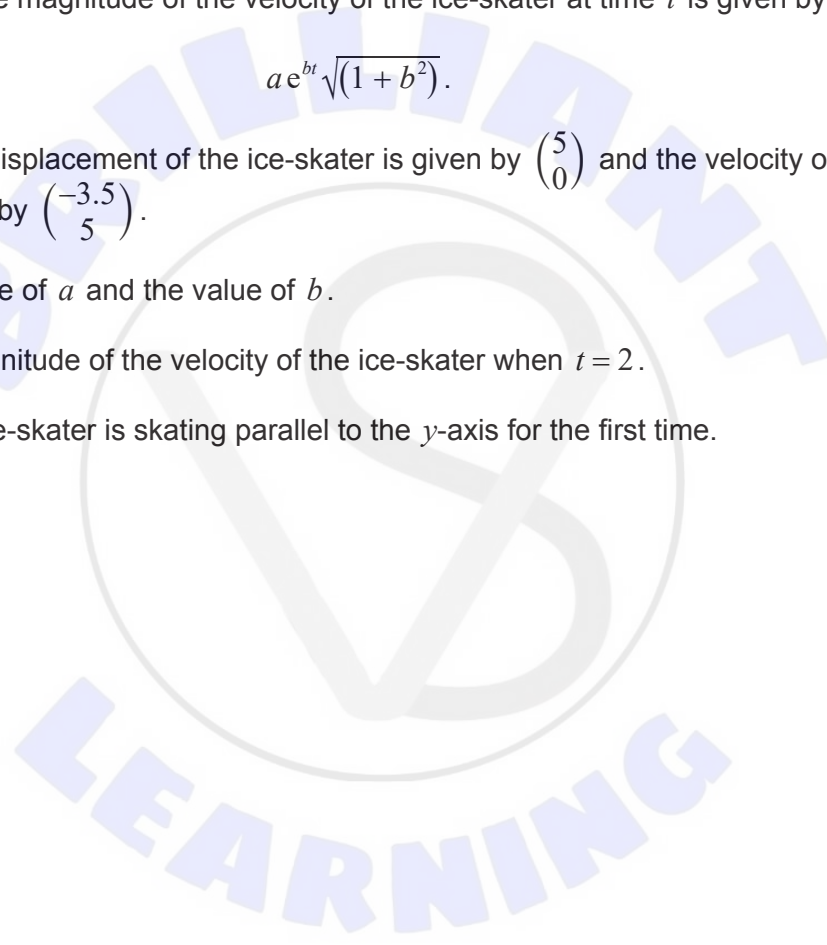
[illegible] magnitude of the velocity of the ice-skater at time $t$ is given by

$a e^{bt} \sqrt{(1 + b^2)}$.

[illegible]isplacement of the ice-skater is given by $\begin{pmatrix} 5 \\ 0 \end{pmatrix}$ and the velocity o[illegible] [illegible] by $\begin{pmatrix} -3.5 \\ 5 \end{pmatrix}$.

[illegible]e of $a$ and the value of $b$.

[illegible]nitude of the velocity of the ice-skater when $t = 2$.

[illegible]e-skater is skating parallel to the $y$-axis for the first time.

BRILLIANT LEARNING